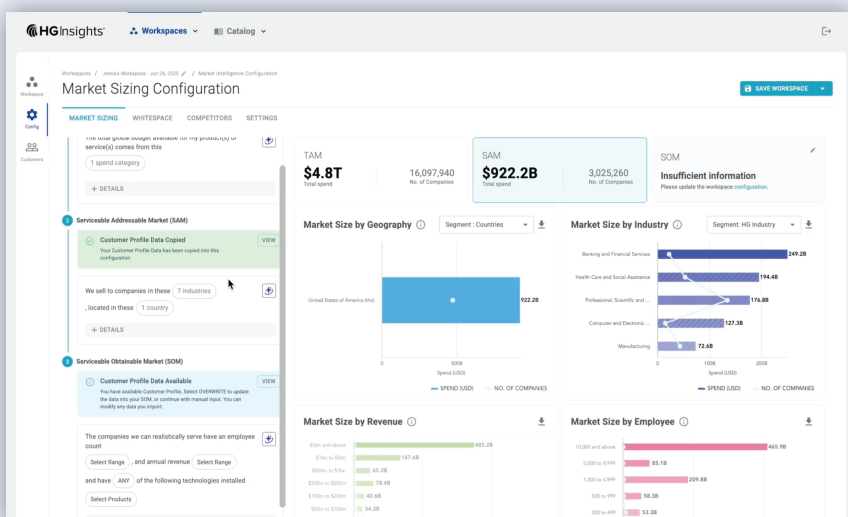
HG Insights Workspaces Catalog

Workspaces
Config
Customers

Workspaces / Jenna's Workspace · Jun 26, 2025 / Market Intelligence Configuration

Market Sizing Configuration

SAVE WORKSPACE

MARKET SIZING WHITESPACE COMPETITORS SETTINGS

The total global budget available for my product(s) or service(s) comes from this

1 spend category

+ DETAILS

2 Serviceable Addressable Market (SAM)

Customer Profile Data Copied
Your Customer Profile Data has been copied into this configuration
VIEW

We sell to companies in these 7 industries , located in these 1 country

+ DETAILS

3 Serviceable Obtainable Market (SOM)

Customer Profile Data Available
You have available Customer Profile. Select OVERWRITE to update the data into your SOM, or continue with manual input. You can modify any data you import.
VIEW

The companies we can realistically serve have an employee count Select Range , and annual revenue Select Range and have ANY of the following technologies installed Select Products

TAM
$4.8T
Total spend
16,097,940
No. of Companies

SAM
$922.2B
Total spend
3,025,260
No. of Companies

SOM
Insufficient information
Please update the workspace configuration.

Market Size by Geography
Segment : Countries
United States of America (the)
922.2B
0 500B
Spend (USD)
SPEND (USD) NO. OF COMPANIES

Market Size by Industry
Segment: HG Industry
Banking and Financial Services 249.2B
Health Care and Social Assistance 194.4B
Professional, Scientific and ... 176.8B
Computer and Electronic ... 127.3B
Manufacturing 72.6B
0 100B 200B
Spend (USD)
SPEND (USD) NO. OF COMPANIES

Market Size by Revenue
$5bn and above 485.2B
$1bn to $5bn 187.6B
$500m to $1bn 65.3B
$200m to $500m 78.4B
$100m to $200m 40.6B
$50m to $100m 34.2B

Market Size by Employee
10,000 and above 465.9B
5,000 to 9,999 85.1B
1,000 to 4,999 209.8B
500 to 999 58.3B
300 to 499 53.3B